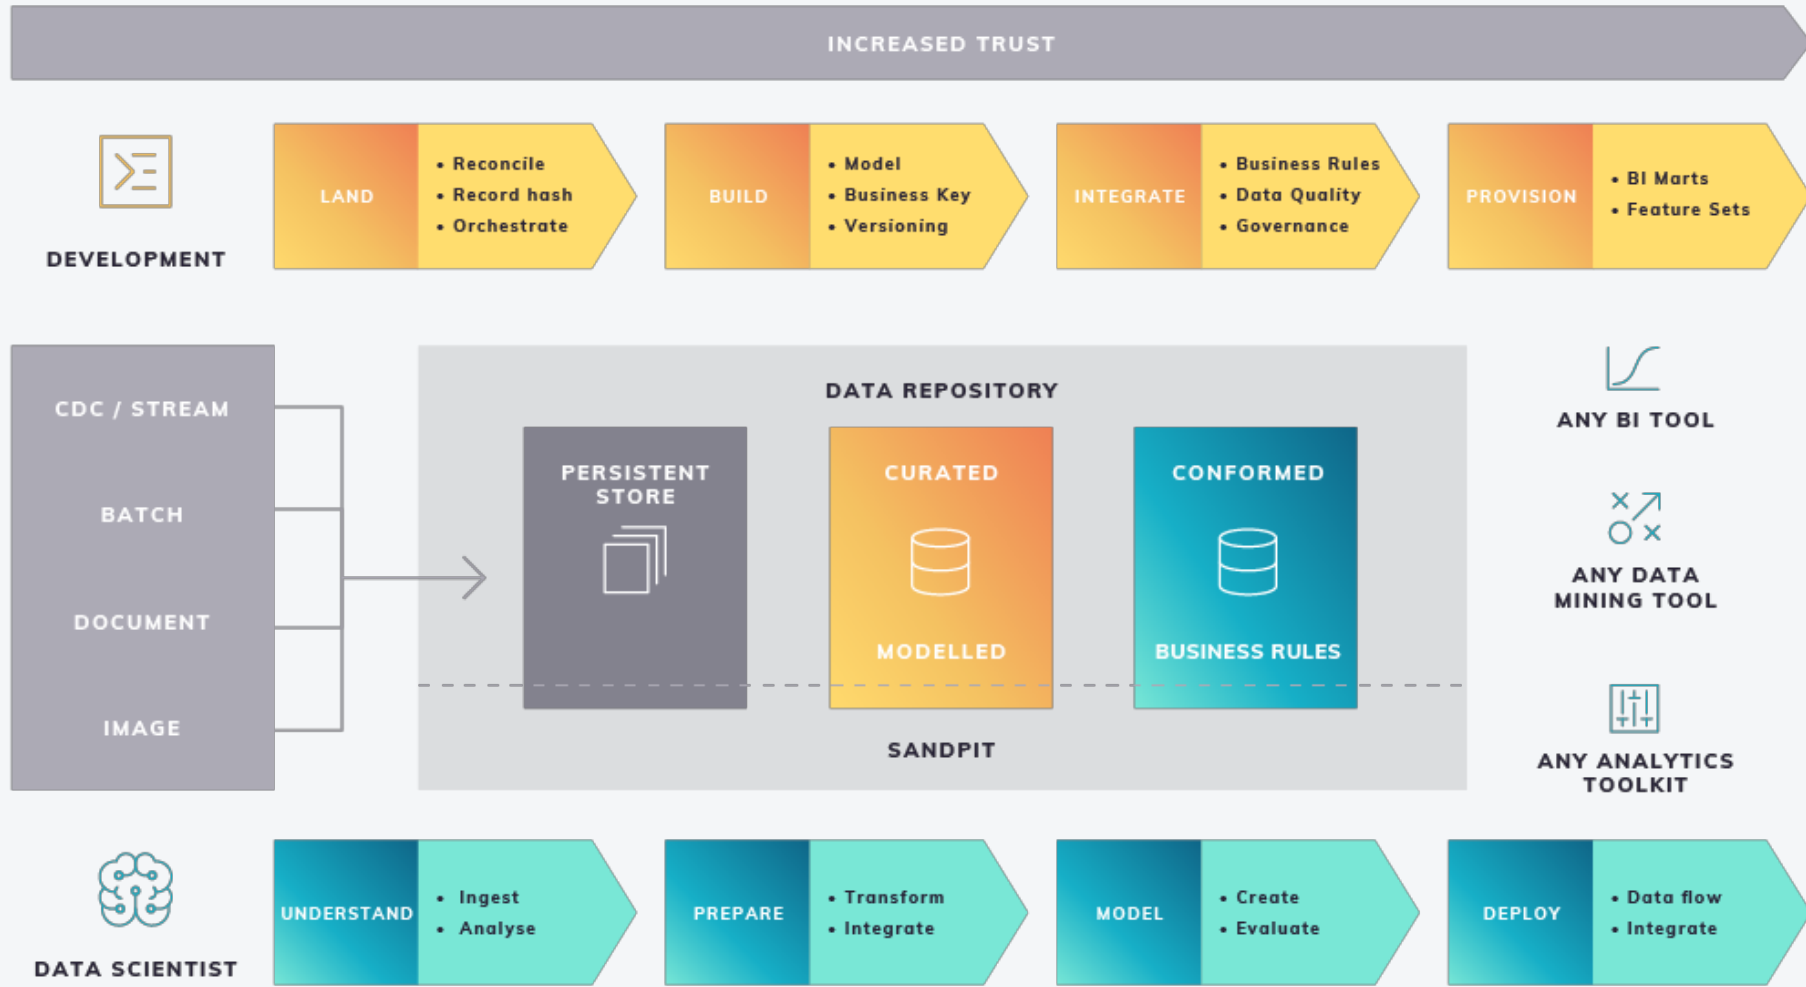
INCREASED TRUST

DEVELOPMENT

LAND
• Reconcile
• Record hash
• Orchestrate

BUILD
• Model
• Business Key
• Versioning

INTEGRATE
• Business Rules
• Data Quality
• Governance

PROVISION
• BI Marts
• Feature Sets

CDC / STREAM

BATCH

DOCUMENT

IMAGE

DATA REPOSITORY

PERSISTENT STORE

CURATED

MODELLED

CONFORMED

BUSINESS RULES

SANDPIT

ANY BI TOOL

ANY DATA MINING TOOL

ANY ANALYTICS TOOLKIT

DATA SCIENTIST

UNDERSTAND
• Ingest
• Analyse

PREPARE
• Transform
• Integrate

MODEL
• Create
• Evaluate

DEPLOY
• Data flow
• Integrate